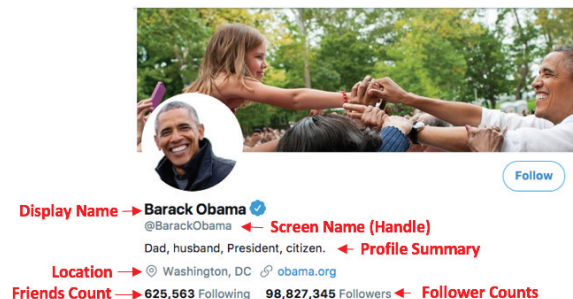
Follow

Display Name
Barack Obama
@BarackObama
Screen Name (Handle)
Dad, husband, President, citizen.
Profile Summary
Location
Washington, DC
obama.org
Friends Count
625,563 Following
98,827,345 Followers
Follower Counts